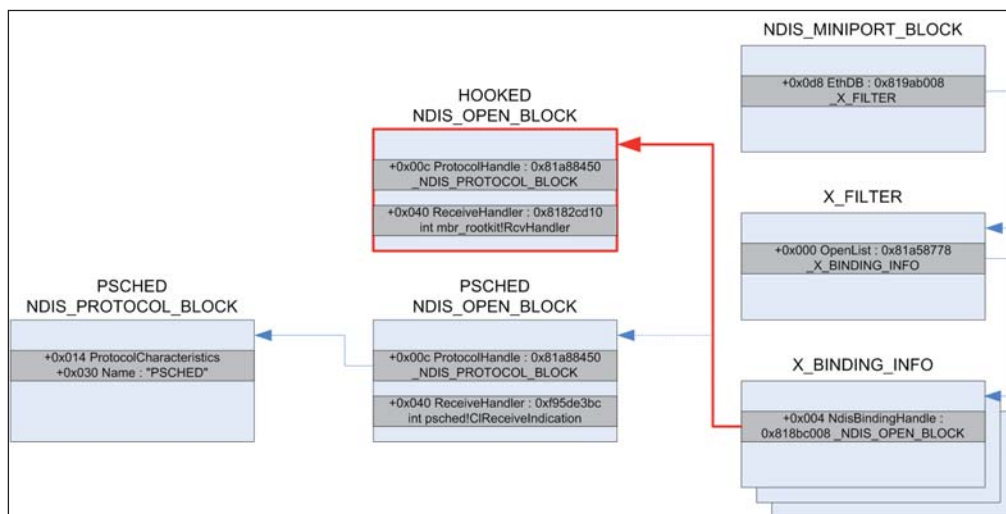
NDIS_MINIPORT_BLOCK

+0x0d8 EthDB : 0x819ab008
_X_FILTER

HOOKED
NDIS_OPEN_BLOCK

+0x00c ProtocolHandle : 0x81a88450
_NDIS_PROTOCOL_BLOCK

+0x040 ReceiveHandler : 0x8182cd10
int mbr_rootkit!RcvHandler

X_FILTER

+0x000 OpenList : 0x81a58778
_X_BINDING_INFO

PSCHED
NDIS_PROTOCOL_BLOCK

+0x014 ProtocolCharacteristics
+0x030 Name : "PSCHED"

PSCHED
NDIS_OPEN_BLOCK

+0x00c ProtocolHandle : 0x81a88450
_NDIS_PROTOCOL_BLOCK

+0x040 ReceiveHandler : 0xf95de3bc
int psched!ClReceiveIndication

X_BINDING_INFO

+0x004 NdisBindingHandle :
0x818bc008 _NDIS_OPEN_BLOCK